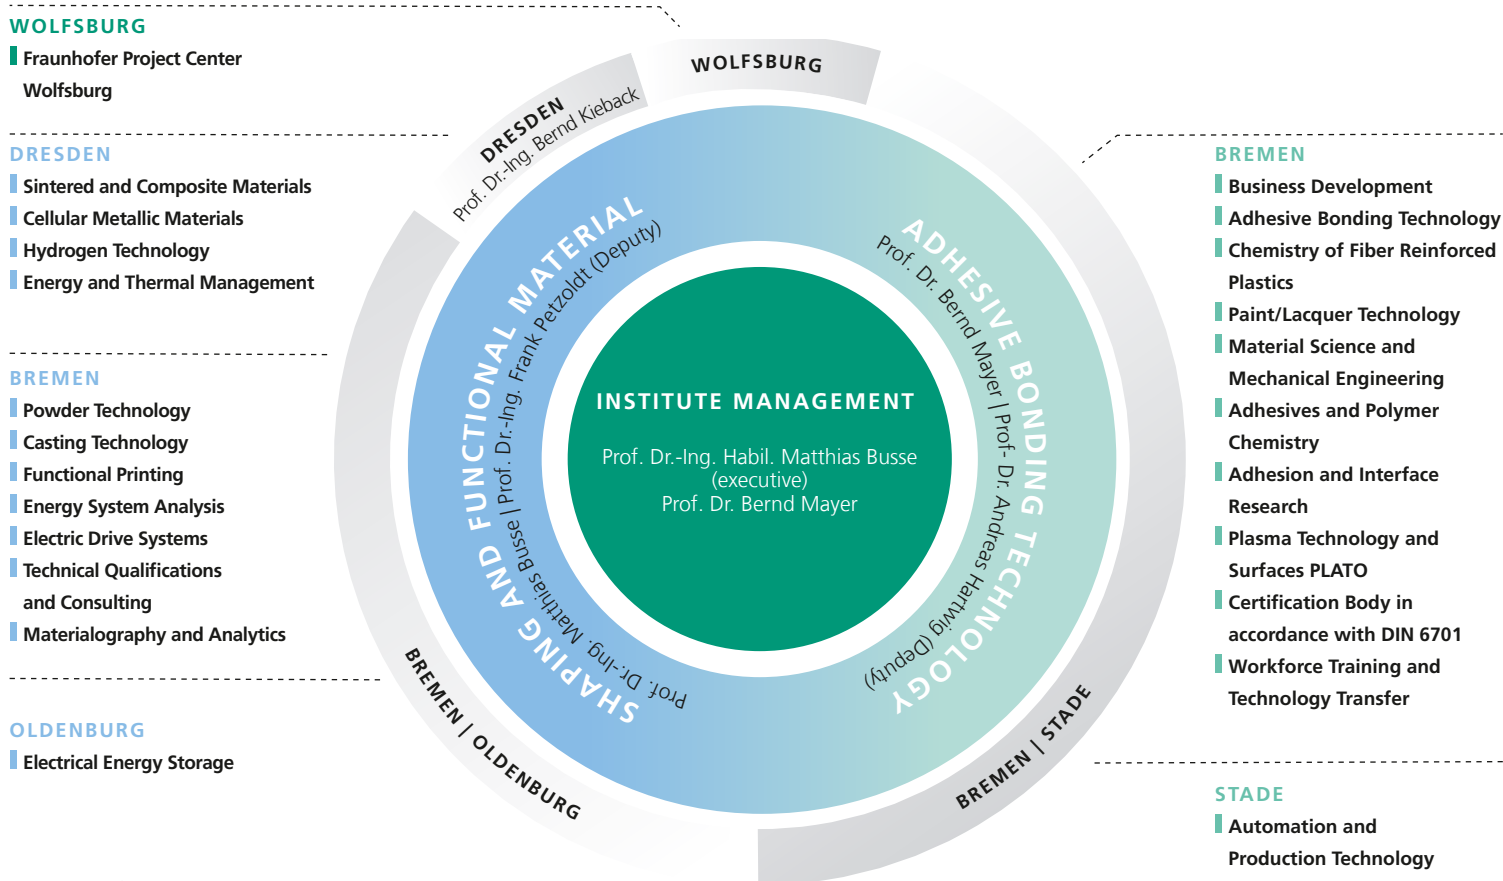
WOLFSBURG
Fraunhofer Project Center Wolfsburg

DRESDEN
Sintered and Composite Materials
Cellular Metallic Materials
Hydrogen Technology
Energy and Thermal Management

BREMEN
Powder Technology
Casting Technology
Functional Printing
Energy System Analysis
Electric Drive Systems
Technical Qualifications and Consulting
Materialography and Analytics

OLDENBURG
Electrical Energy Storage

WOLFSBURG

DRESDEN
Prof. Dr.-Ing. Bernd Kieback

SHAPING AND FUNCTIONAL MATERIAL
Prof. Dr.-Ing. Matthias Busse | Prof. Dr.-Ing. Frank Petzoldt (Deputy)

INSTITUTE MANAGEMENT
Prof. Dr.-Ing. Habil. Matthias Busse (executive)
Prof. Dr. Bernd Mayer

ADHESIVE BONDING TECHNOLOGY
Prof. Dr. Bernd Mayer | Prof. Dr. Andreas Hartwig (Deputy)

BREMEN | OLDENBURG

BREMEN | STADE

BREMEN
Business Development
Adhesive Bonding Technology
Chemistry of Fiber Reinforced Plastics
Paint/Lacquer Technology
Material Science and Mechanical Engineering
Adhesives and Polymer Chemistry
Adhesion and Interface Research
Plasma Technology and Surfaces PLATO
Certification Body in accordance with DIN 6701
Workforce Training and Technology Transfer

STADE
Automation and Production Technology